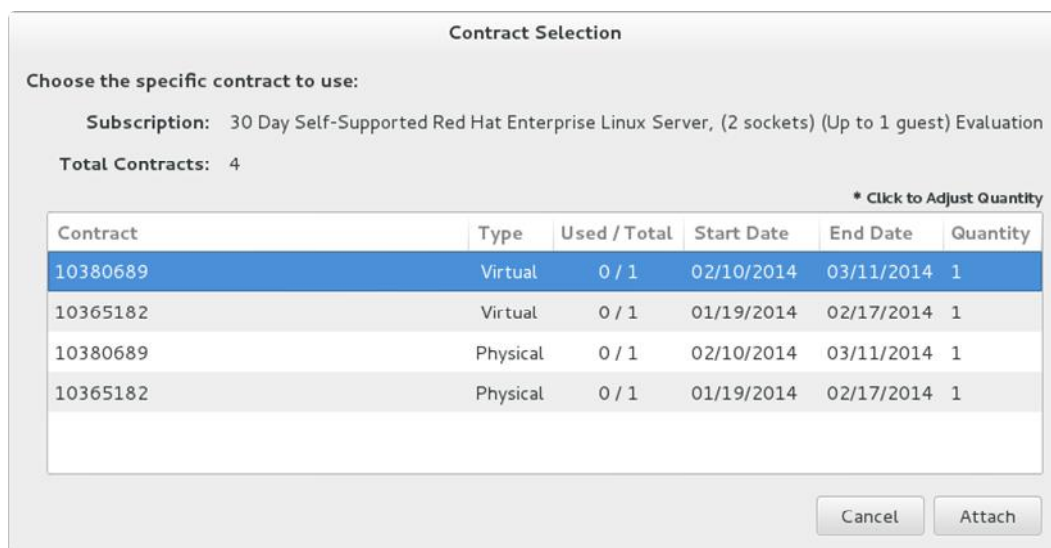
Contract Selection

Choose the specific contract to use:

Subscription: 30 Day Self-Supported Red Hat Enterprise Linux Server, (2 sockets) (Up to 1 guest) Evaluation

Total Contracts: 4

* Click to Adjust Quantity

| Contract | Type | Used / Total | Start Date | End Date | Quantity |
|---|---|---|---|---|---|
| 10380689 | Virtual | 0 / 1 | 02/10/2014 | 03/11/2014 | 1 |
| 10365182 | Virtual | 0 / 1 | 01/19/2014 | 02/17/2014 | 1 |
| 10380689 | Physical | 0 / 1 | 02/10/2014 | 03/11/2014 | 1 |
| 10365182 | Physical | 0 / 1 | 01/19/2014 | 02/17/2014 | 1 |

Cancel Attach